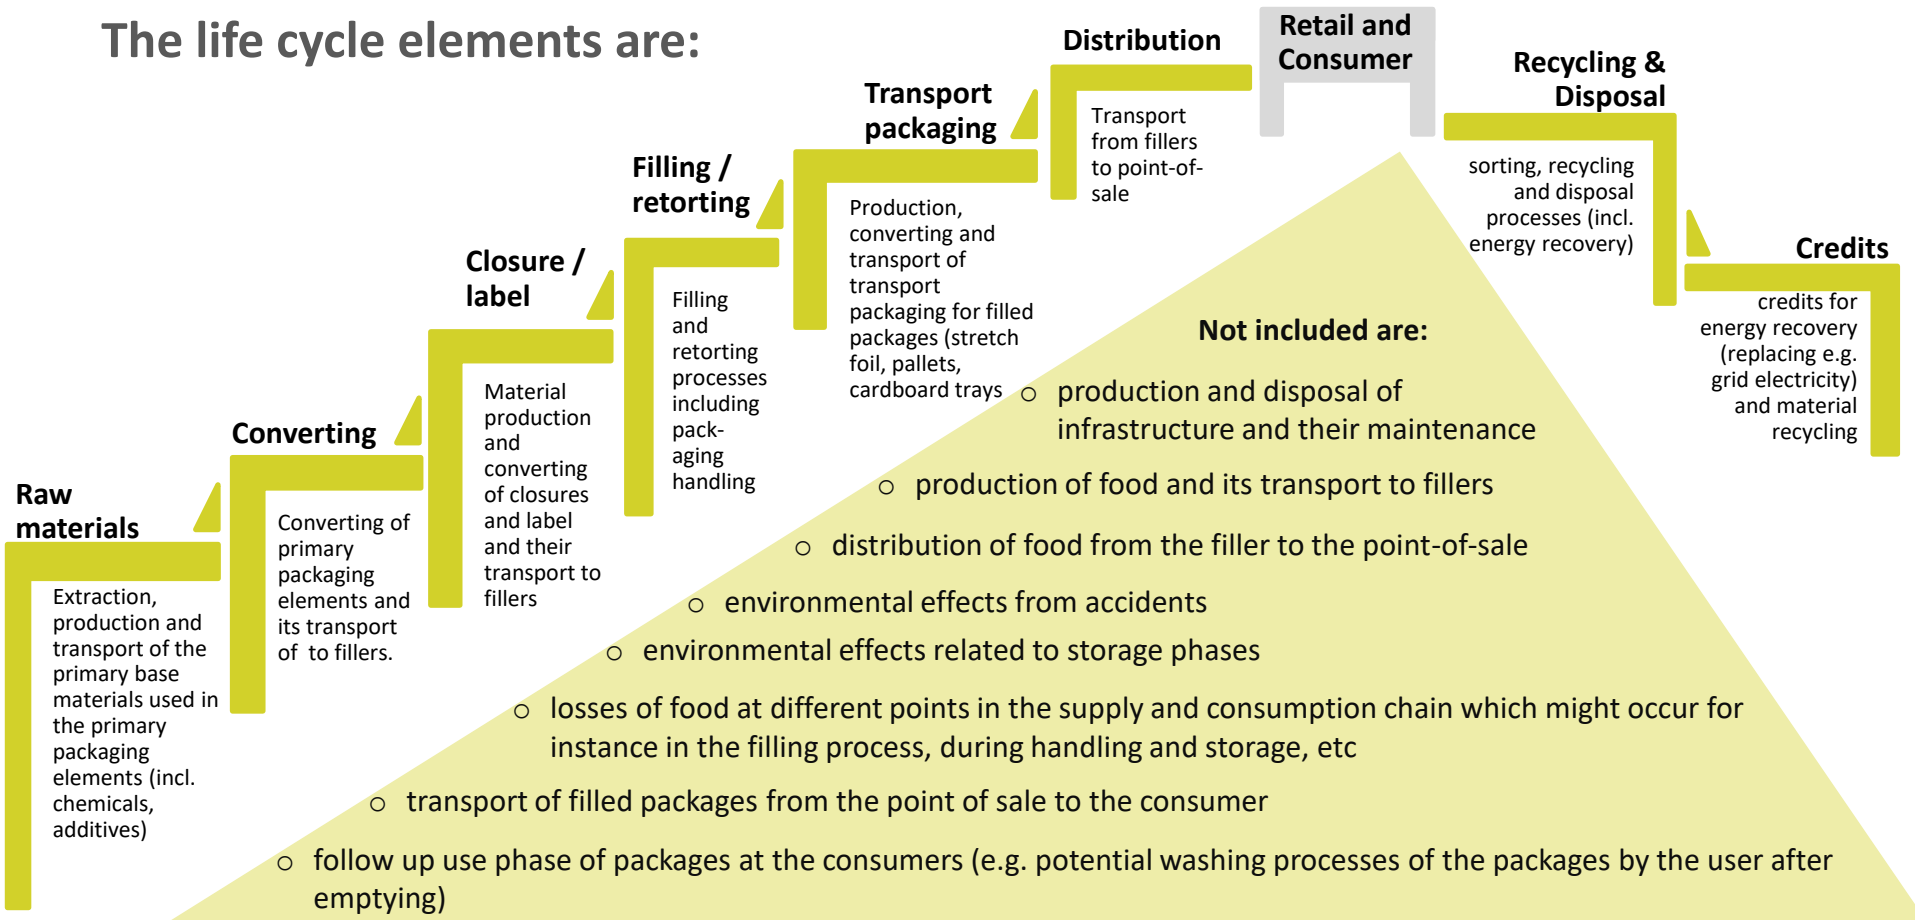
The life cycle elements are:

Raw materials

Extraction, production and transport of the primary base materials used in the primary packaging elements (incl. chemicals, additives)

Converting

Converting of primary packaging elements and its transport of to fillers.

Closure / label

Material production and converting of closures and label and their transport to fillers

Filling / retorting

Filling and retorting processes including packaging handling

Transport packaging

Production, converting and transport of transport packaging for filled packages (stretch foil, pallets, cardboard trays

Distribution

Transport from fillers to point-of-sale

Retail and Consumer

Recycling & Disposal

sorting, recycling and disposal processes (incl. energy recovery)

Credits

credits for energy recovery (replacing e.g. grid electricity) and material recycling

Not included are:

○ production and disposal of infrastructure and their maintenance

○ production of food and its transport to fillers

○ distribution of food from the filler to the point-of-sale

○ environmental effects from accidents

○ environmental effects related to storage phases

○ losses of food at different points in the supply and consumption chain which might occur for instance in the filling process, during handling and storage, etc

○ transport of filled packages from the point of sale to the consumer

○ follow up use phase of packages at the consumers (e.g. potential washing processes of the packages by the user after emptying)